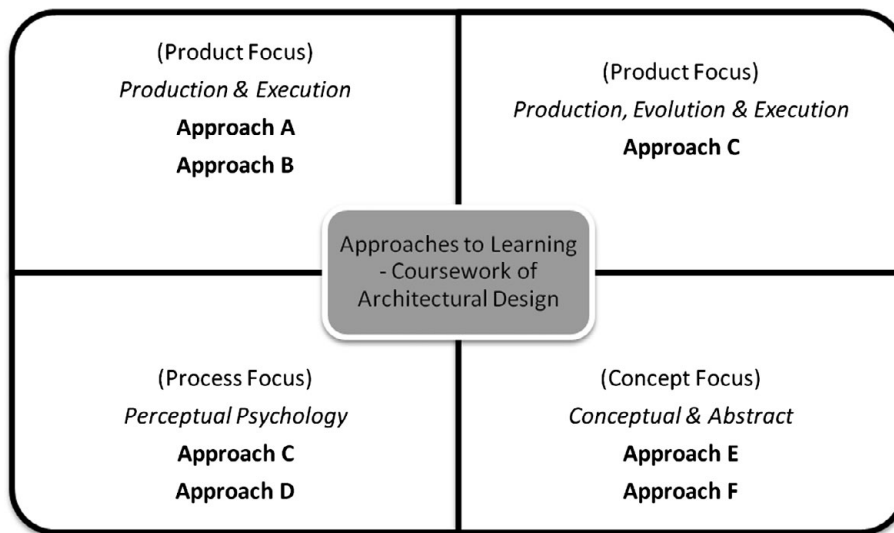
(Product Focus)
*Production & Execution*
**Approach A**
**Approach B**

(Product Focus)
*Production, Evolution & Execution*
**Approach C**

Approaches to Learning - Coursework of Architectural Design

(Process Focus)
*Perceptual Psychology*
**Approach C**
**Approach D**

(Concept Focus)
*Conceptual & Abstract*
**Approach E**
**Approach F**